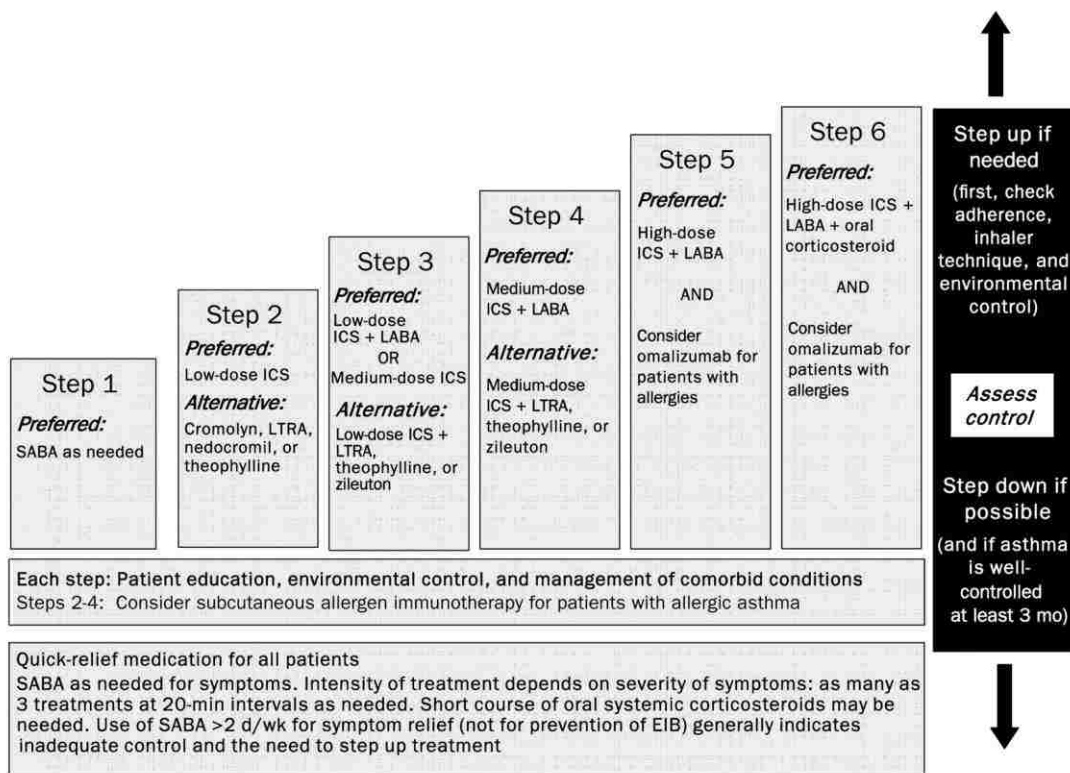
Step 1
Preferred:
SABA as needed

Step 2
Preferred:
Low-dose ICS
Alternative:
Cromolyn, LTRA, nedocromil, or theophylline

Step 3
Preferred:
Low-dose ICS + LABA
OR
Medium-dose ICS
Alternative:
Low-dose ICS + LTRA, theophylline, or zileuton

Step 4
Preferred:
Medium-dose ICS + LABA
Alternative:
Medium-dose ICS + LTRA, theophylline, or zileuton

Step 5
Preferred:
High-dose ICS + LABA
AND
Consider omalizumab for patients with allergies

Step 6
Preferred:
High-dose ICS + LABA + oral corticosteroid
AND
Consider omalizumab for patients with allergies

Step up if needed
(first, check adherence, inhaler technique, and environmental control)

Assess control

Step down if possible
(and if asthma is well-controlled at least 3 mo)

Each step: Patient education, environmental control, and management of comorbid conditions
Steps 2-4: Consider subcutaneous allergen immunotherapy for patients with allergic asthma

Quick-relief medication for all patients
SABA as needed for symptoms. Intensity of treatment depends on severity of symptoms: as many as 3 treatments at 20-min intervals as needed. Short course of oral systemic corticosteroids may be needed. Use of SABA >2 d/wk for symptom relief (not for prevention of EIB) generally indicates inadequate control and the need to step up treatment